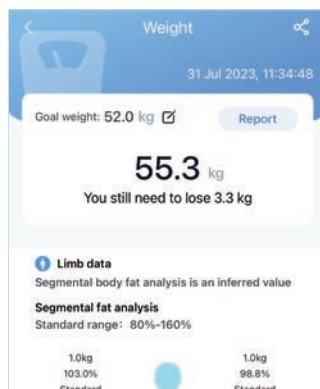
Weight

31 Jul 2023, 11:34:48

Goal weight: 52.0 kg

Report

55.3 kg

You still need to lose 3.3 kg

Limb data

Segmental body fat analysis is an inferred value

Segmental fat analysis

Standard range: 80%-160%

1.0kg
103.0%
Standard

1.0kg
98.8%
Standard